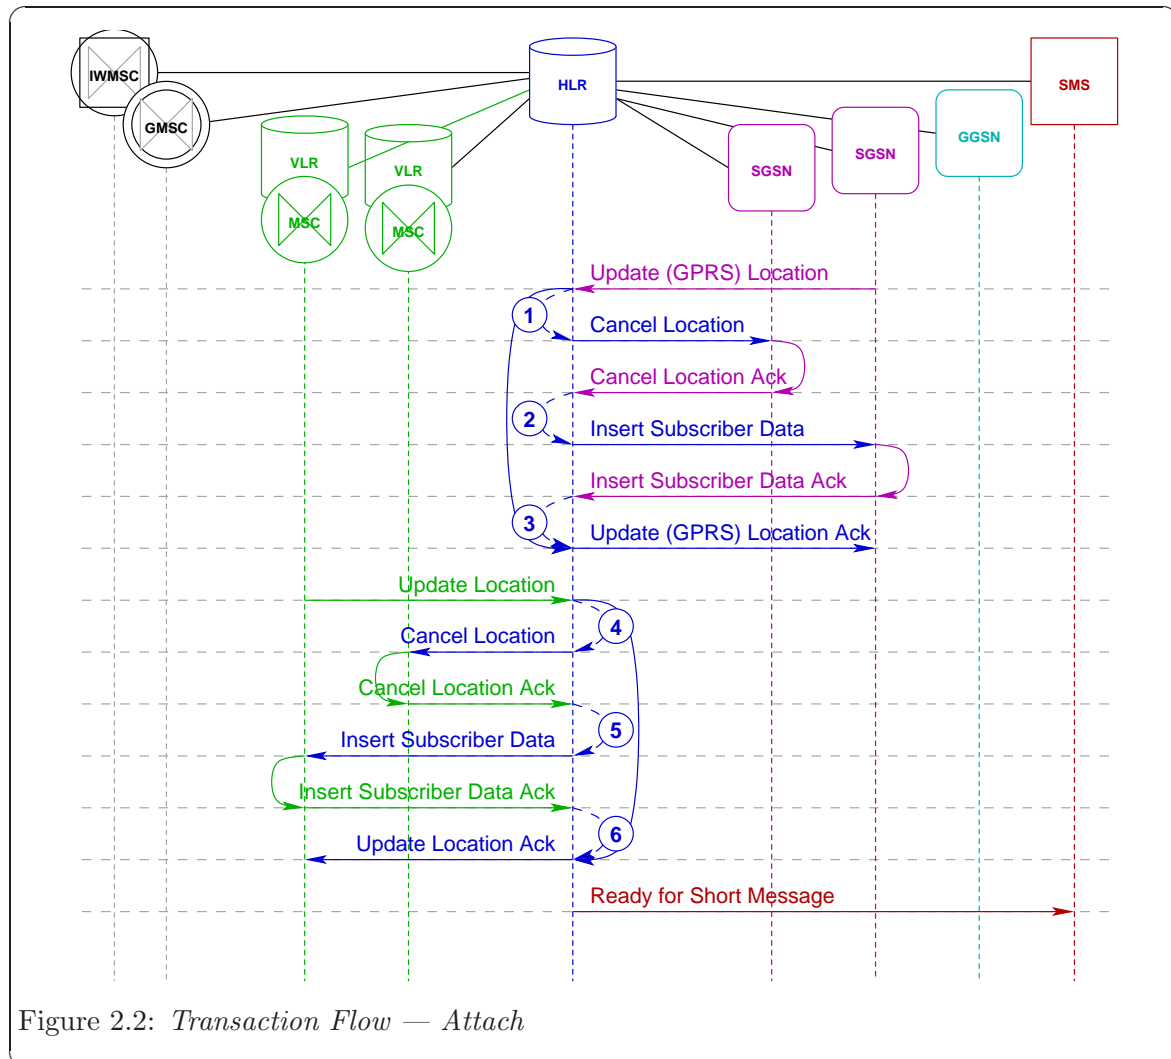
IWMSC
GMSC
VLR
MSC
VLR
MSC
HLR
SGSN
SGSN
GGSN
SMS

Update (GPRS) Location
1
Cancel Location
Cancel Location Ack
2
Insert Subscriber Data
Insert Subscriber Data Ack
3
Update (GPRS) Location Ack
Update Location
4
Cancel Location
Cancel Location Ack
5
Insert Subscriber Data
Insert Subscriber Data Ack
6
Update Location Ack
Ready for Short Message

Figure 2.2: *Transaction Flow — Attach*